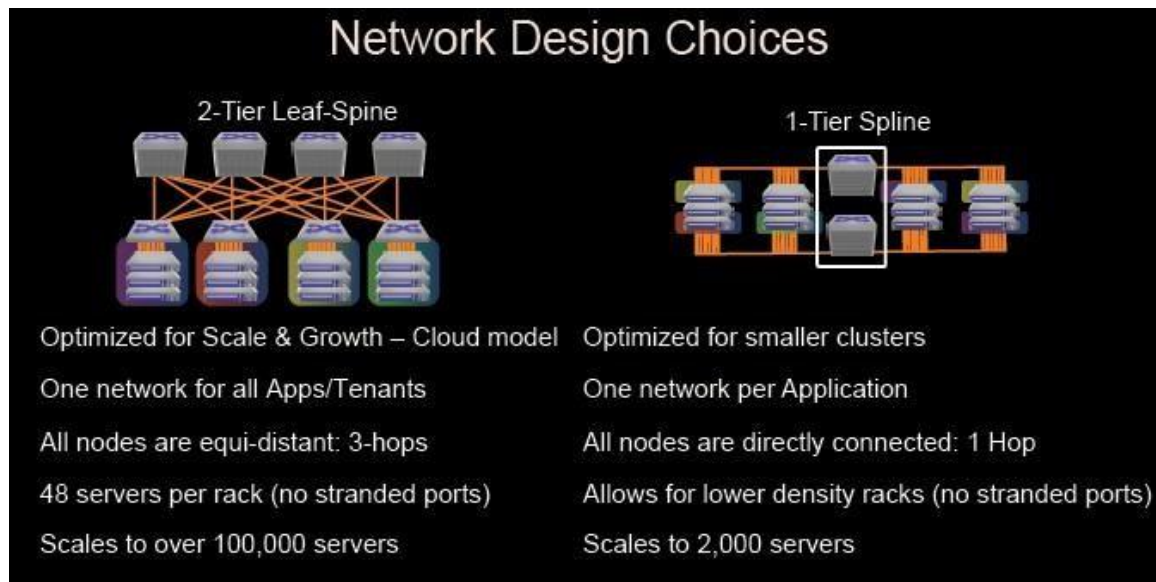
Network Design Choices

2-Tier Leaf-Spine

Optimized for Scale & Growth – Cloud model

One network for all Apps/Tenants

All nodes are equi-distant: 3-hops

48 servers per rack (no stranded ports)

Scales to over 100,000 servers

1-Tier Spline

Optimized for smaller clusters

One network per Application

All nodes are directly connected: 1 Hop

Allows for lower density racks (no stranded ports)

Scales to 2,000 servers